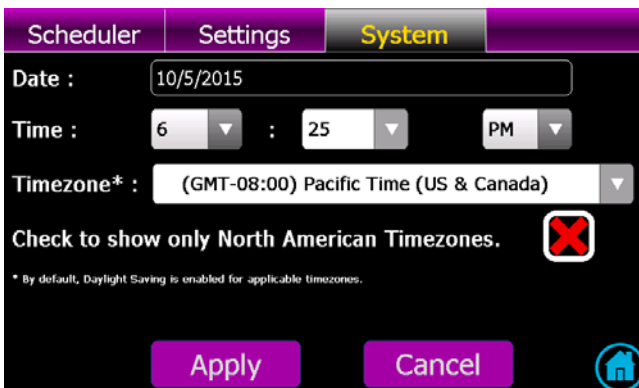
Scheduler Settings System

Date : 10/5/2015

Time : 6 : 25 PM

Timezone* : (GMT-08:00) Pacific Time (US & Canada)

Check to show only North American Timezones.

* By default, Daylight Saving is enabled for applicable timezones.

Apply Cancel